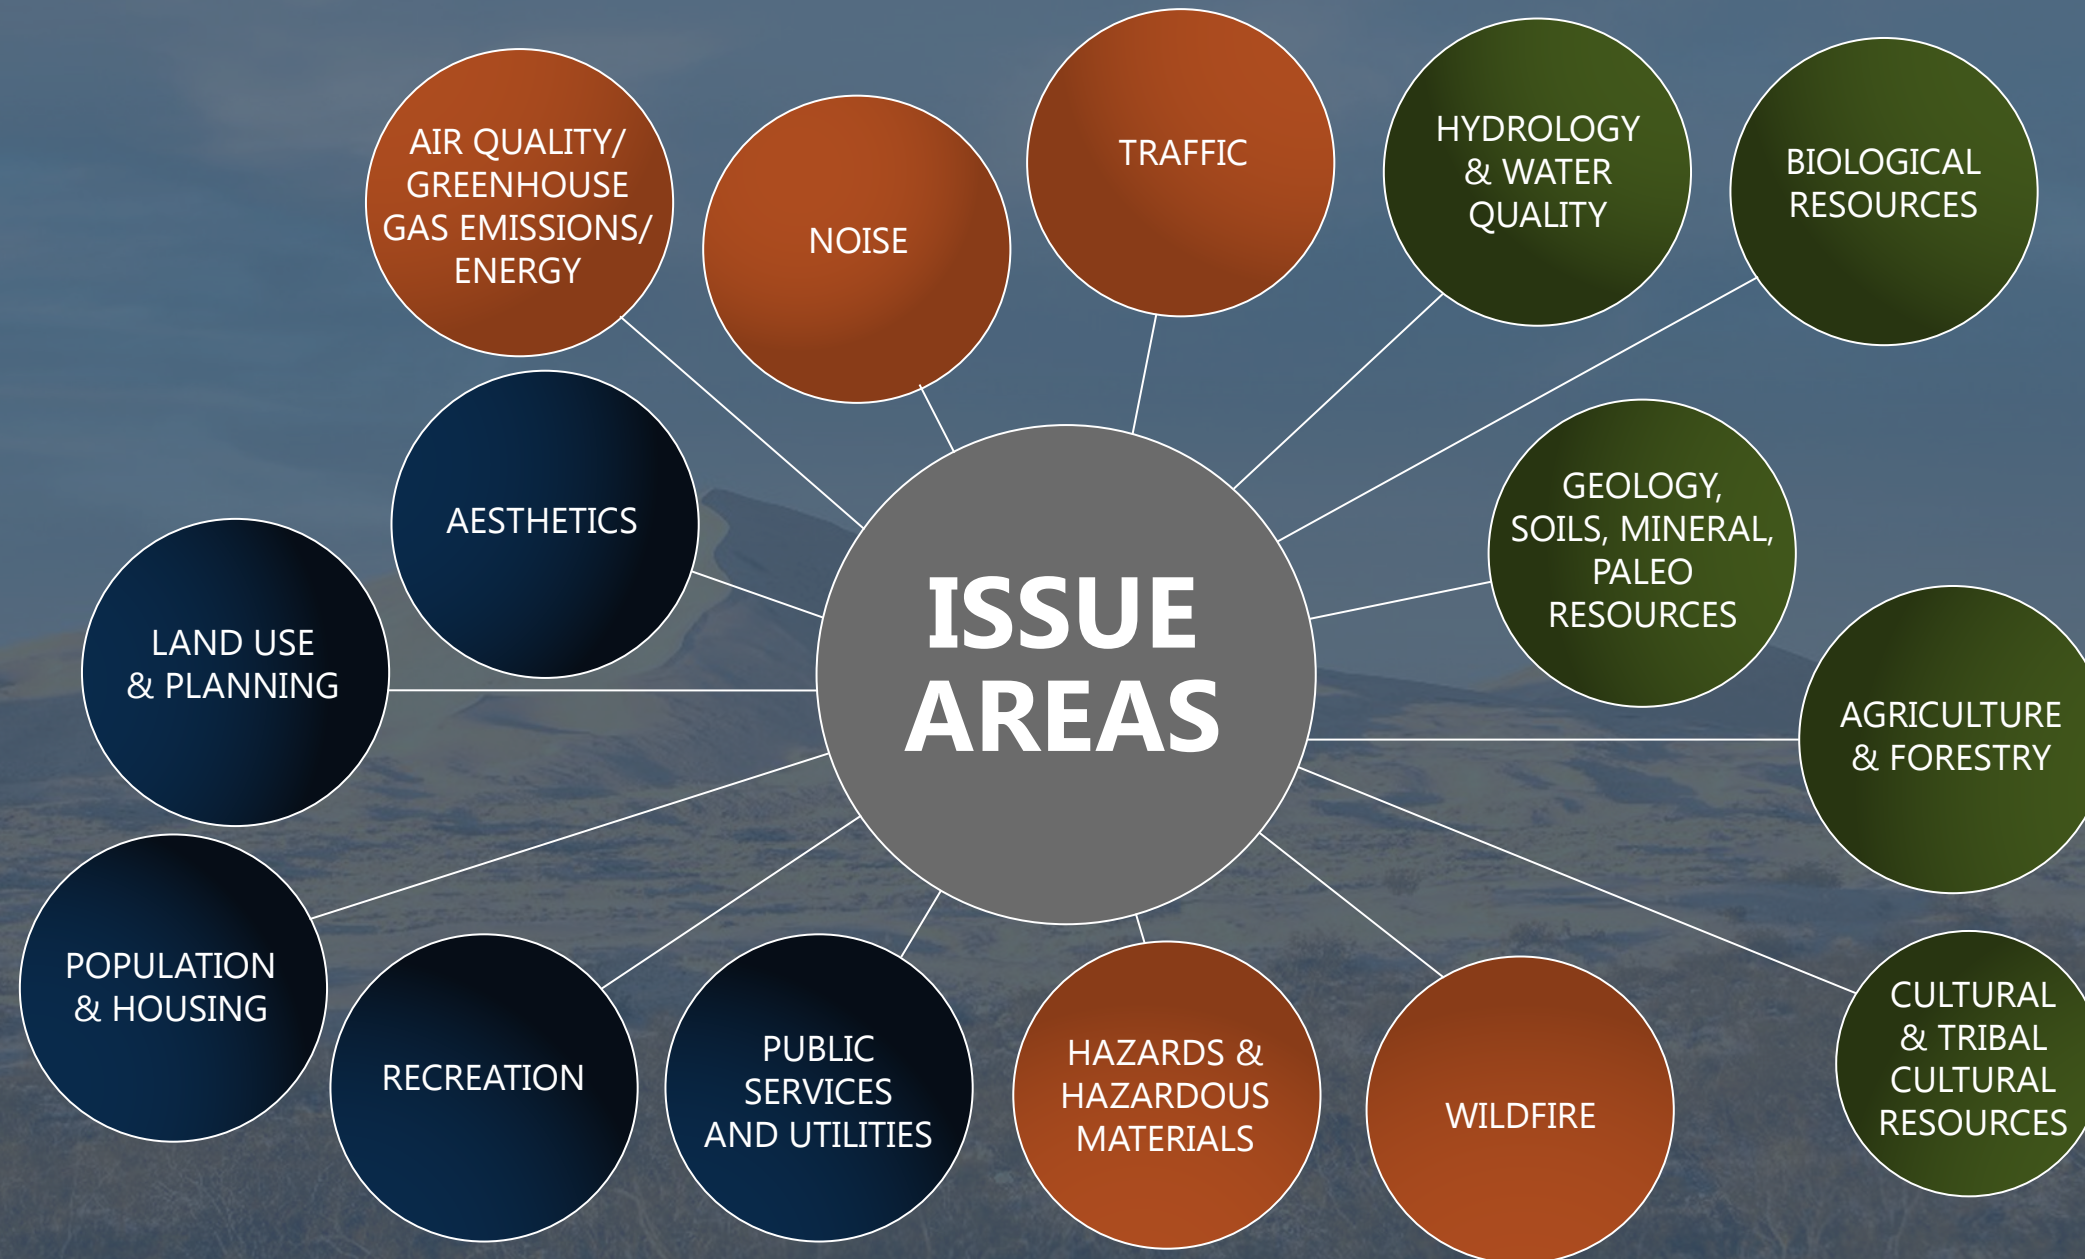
AIR QUALITY/ GREENHOUSE GAS EMISSIONS/ ENERGY

NOISE

TRAFFIC

HYDROLOGY & WATER QUALITY

BIOLOGICAL RESOURCES

AESTHETICS

ISSUE AREAS

GEOLOGY, SOILS, MINERAL, PALEO RESOURCES

LAND USE & PLANNING

AGRICULTURE & FORESTRY

POPULATION & HOUSING

RECREATION

PUBLIC SERVICES AND UTILITIES

HAZARDS & HAZARDOUS MATERIALS

WILDFIRE

CULTURAL & TRIBAL CULTURAL RESOURCES